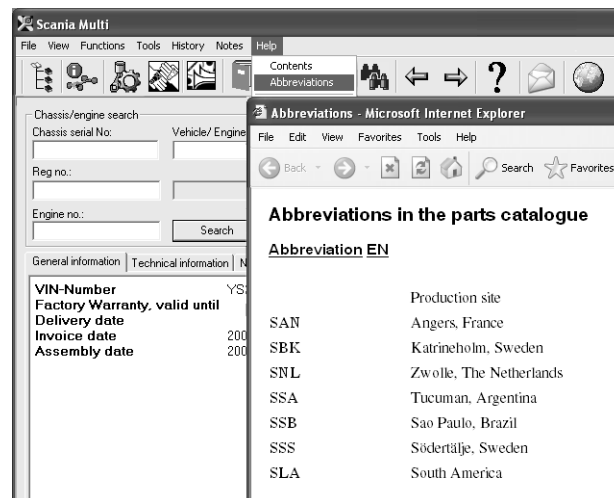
Scania Multi

File View Functions Tools History Notes Help

Contents
Abbreviations

Chassis/engine search
Chassis serial No:
Vehicle/ Engine
Reg no.:
Engine no.:
Search

General information | Technical information | N

VIN-Number YS
Factory Warranty, valid until
Delivery date
Invoice date 200
Assembly date 200

Abbreviations - Microsoft Internet Explorer

File Edit View Favorites Tools Help

Back Search Favorites

Abbreviations in the parts catalogue

Abbreviation EN

| | Production site |
|---|---|
| SAN | Angers, France |
| SBK | Katrineholm, Sweden |
| SNL | Zwolle, The Netherlands |
| SSA | Tucuman, Argentina |
| SSB | Sao Paulo, Brazil |
| SSS | Södertälje, Sweden |
| SLA | South America |